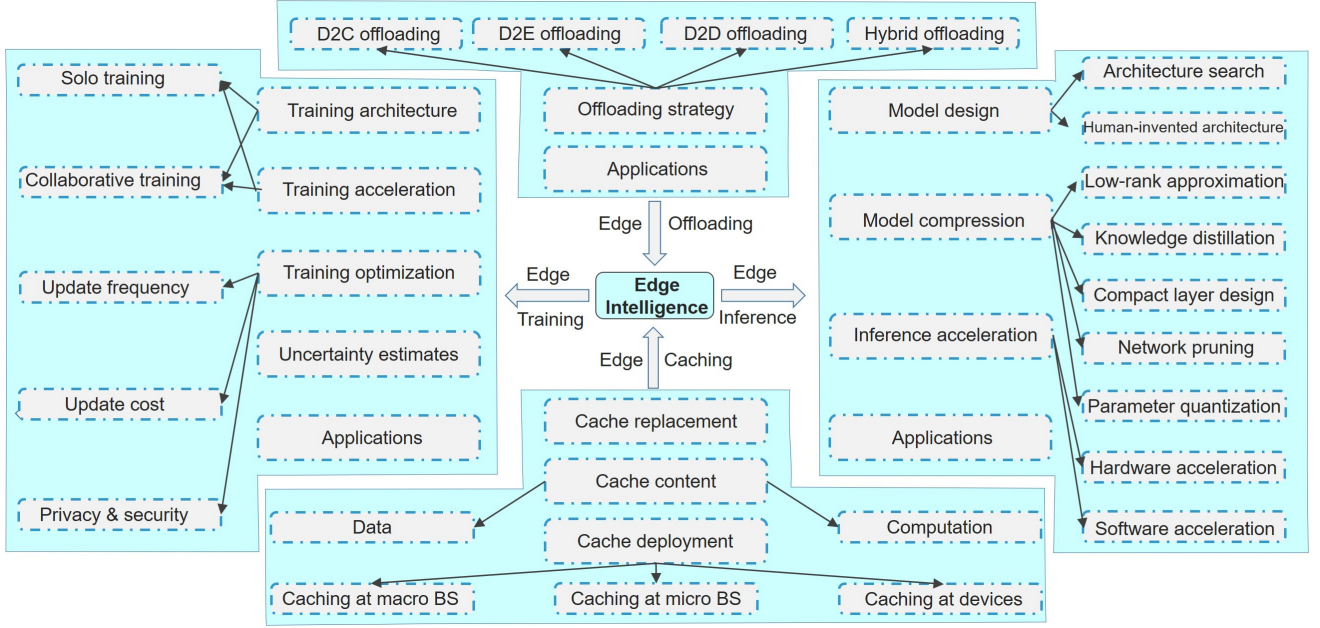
D2C offloading
D2E offloading
D2D offloading
Hybrid offloading
Offloading strategy
Applications

Solo training
Collaborative training
Training architecture
Training acceleration
Update frequency
Training optimization
Uncertainty estimates
Update cost
Applications
Privacy & security

Model design
Architecture search
Human-invented architecture
Model compression
Low-rank approximation
Knowledge distillation
Compact layer design
Network pruning
Inference acceleration
Parameter quantization
Hardware acceleration
Software acceleration
Applications

Edge Offloading
Edge Training
Edge Intelligence
Edge Inference
Edge Caching

Cache replacement
Cache content
Data
Computation
Cache deployment
Caching at macro BS
Caching at micro BS
Caching at devices